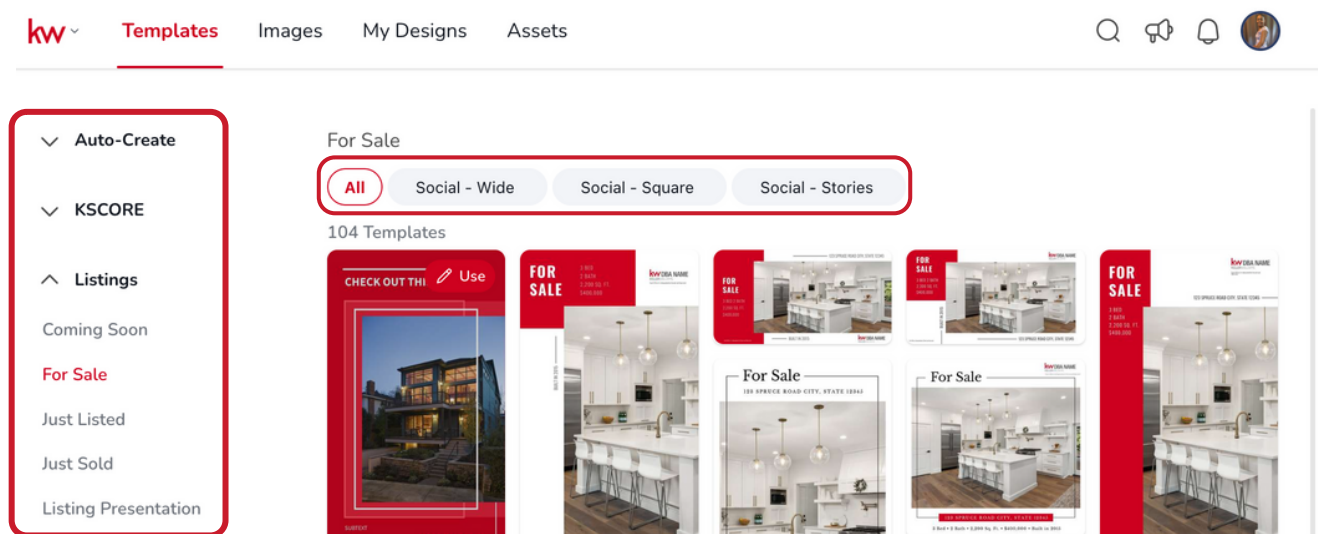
kw Templates Images My Designs Assets

Auto-Create

KSCORE

Listings

Coming Soon

For Sale

Just Listed

Just Sold

Listing Presentation

For Sale

All Social - Wide Social - Square Social - Stories

104 Templates

CHECK OUT THI Use

FOR SALE

kw DBA NAME

FOR SALE

FOR SALE

For Sale

123 SPRUCE ROAD CITY, STATE 12345

For Sale

FOR SALE

kw DBA NAME

123 SPRUCE ROAD CITY, STATE 12345